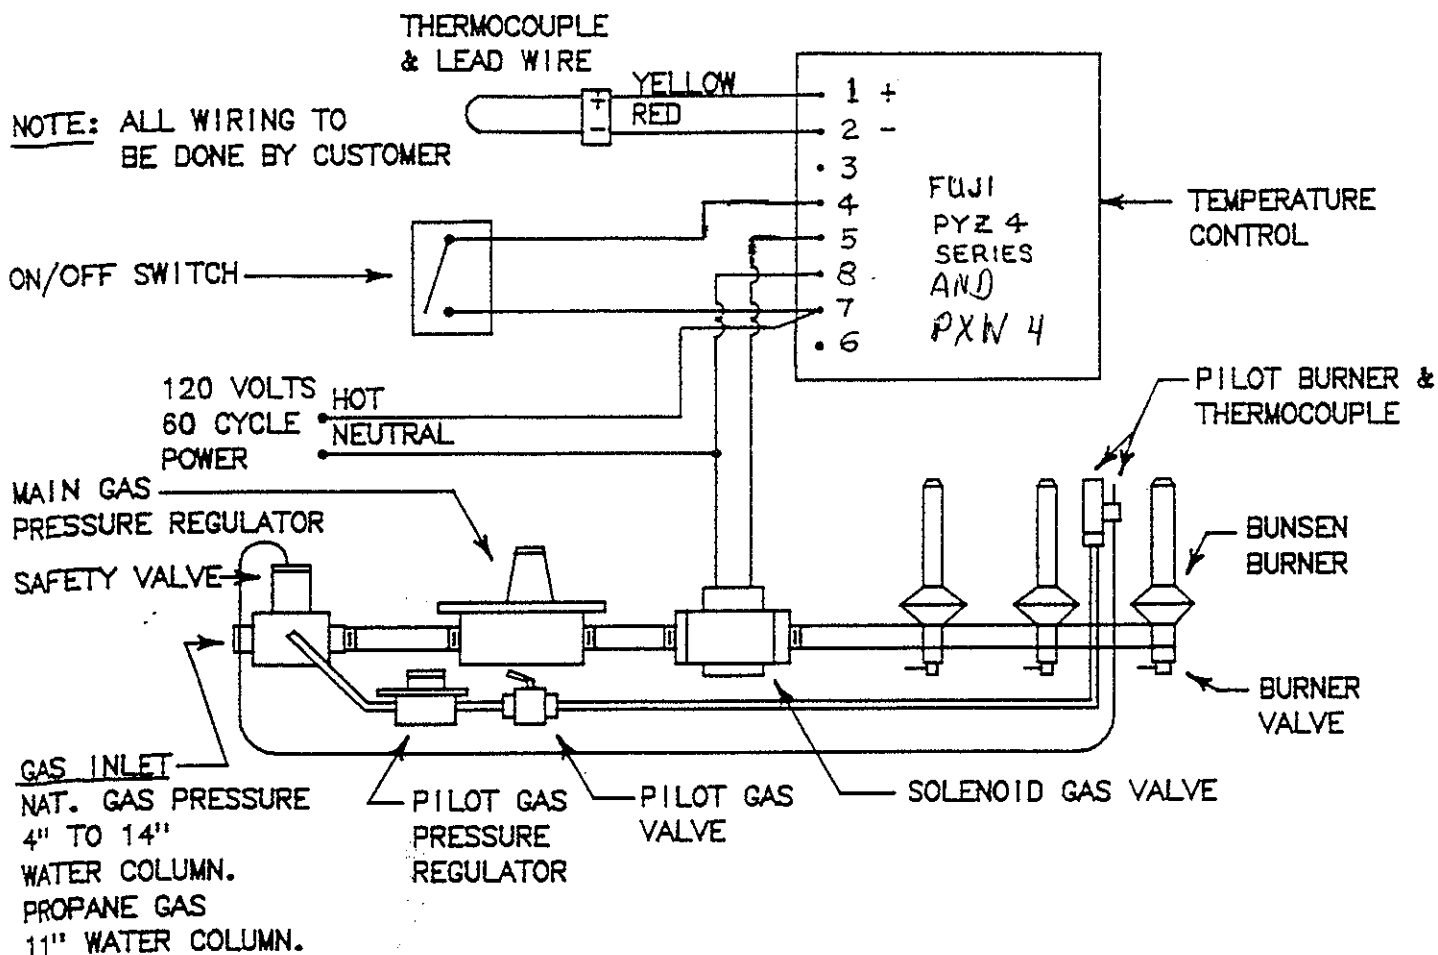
THERMOCOUPLE & LEAD WIRE

NOTE: ALL WIRING TO BE DONE BY CUSTOMER

YELLOW

RED

+

−

1 +

2 −

3

4

5

8

7

6

FUJI PYZ 4 SERIES AND PXW 4

TEMPERATURE CONTROL

ON/OFF SWITCH

120 VOLTS 60 CYCLE POWER

HOT

NEUTRAL

PILOT BURNER & THERMOCOUPLE

MAIN GAS PRESSURE REGULATOR

SAFETY VALVE

BUNSEN BURNER

BURNER VALVE

GAS INLET
NAT. GAS PRESSURE 4" TO 14" WATER COLUMN.
PROPANE GAS 11" WATER COLUMN.

PILOT GAS PRESSURE REGULATOR

PILOT GAS VALVE

SOLENOID GAS VALVE